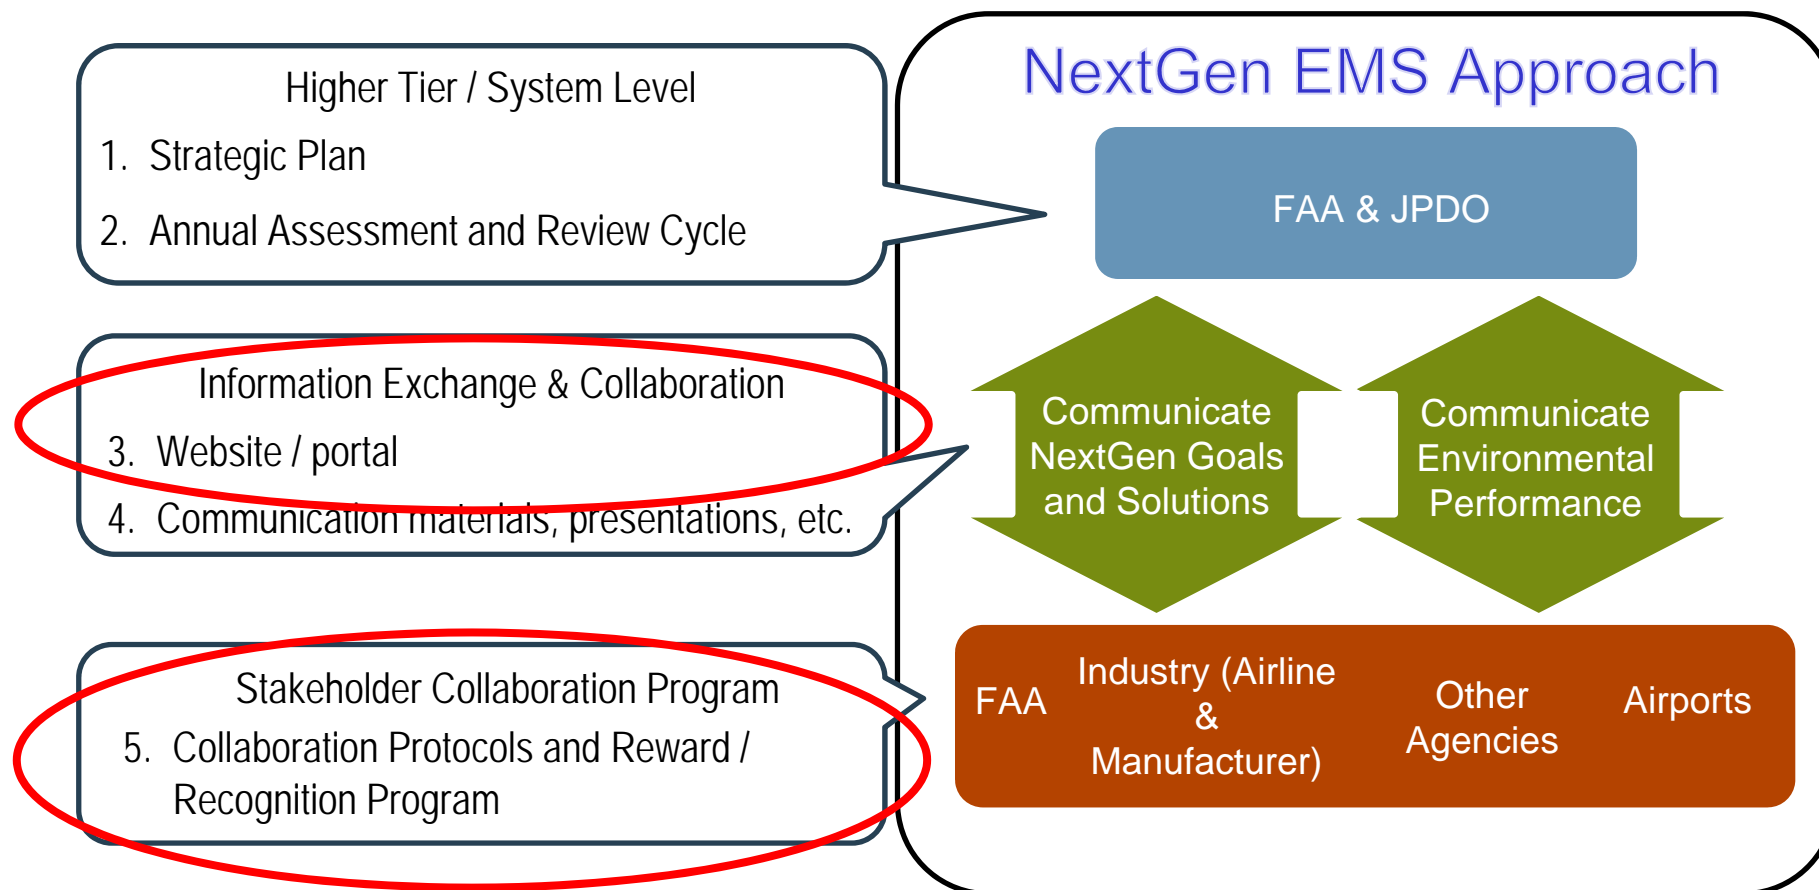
Higher Tier / System Level

1. Strategic Plan

2. Annual Assessment and Review Cycle

Information Exchange & Collaboration

3. Website / portal

4. Communication materials, presentations, etc.

Stakeholder Collaboration Program

5. Collaboration Protocols and Reward / Recognition Program

NextGen EMS Approach

FAA & JPDO

Communicate NextGen Goals and Solutions

Communicate Environmental Performance

FAA

Industry (Airline & Manufacturer)

Other Agencies

Airports